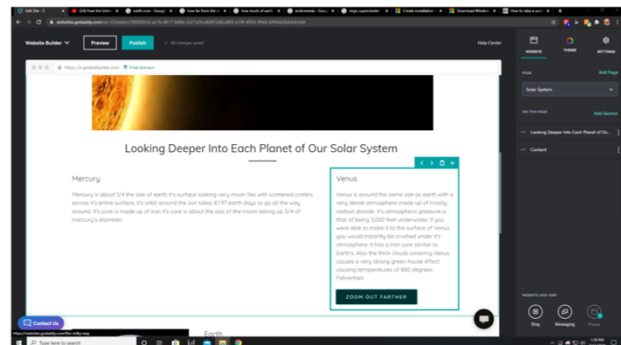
Website Builder
Preview
Publish
All changes saved
Help Center

https://e.godaddysites.com
Free domain

Looking Deeper Into Each Planet of Our Solar System

Mercury

Mercury is about 1/4 the size of earth. It's surface looking very moon like with scattered craters across it's entire surface. It's orbit around the sun takes 87.97 earth days to go all the way around. It's core is made up of iron it's core is about the size of the moon taking up 3/4 of mercury's diameter.

Venus

Venus is around the same size as earth with a very dense atmosphere made up of mostly carbon dioxide. It's atmospheric pressure is that of being 3,000 feet underwater. If you were able to make it to the surface of Venus you would instantly be crushed under it's atmosphere. It has a iron core similar to Earth's. Also the thick clouds covering Venus causes a very strong green house effect causing temperatures of 860 degrees Fahrenheit.

ZOOM OUT FARTHER

Earth

Contact Us

WEBSITE
THEME
SETTINGS

PAGE
Add Page
Solar System

ON THIS PAGE
Add Section
Looking Deeper Into Each Planet of Ou...
Content

Blog
Messaging
Promo

Type here to search